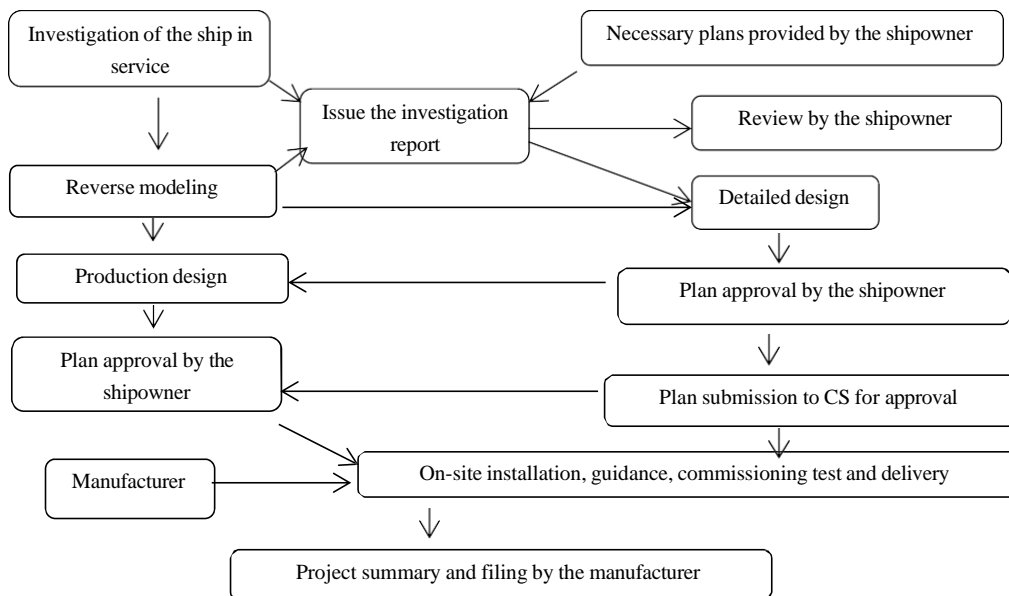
Investigation of the ship in service

Necessary plans provided by the shipowner

Issue the investigation report

Review by the shipowner

Reverse modeling

Detailed design

Production design

Plan approval by the shipowner

Plan approval by the shipowner

Plan submission to CS for approval

Manufacturer

On-site installation, guidance, commissioning test and delivery

Project summary and filing by the manufacturer